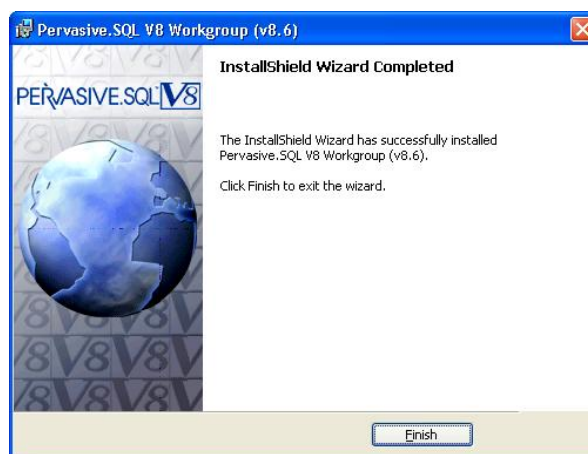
Pervasive.SQL V8 Workgroup (v8.6)

PERVASIVE.SQL V8

InstallShield Wizard Completed

The InstallShield Wizard has successfully installed Pervasive.SQL V8 Workgroup (v8.6).

Click Finish to exit the wizard.

Finish